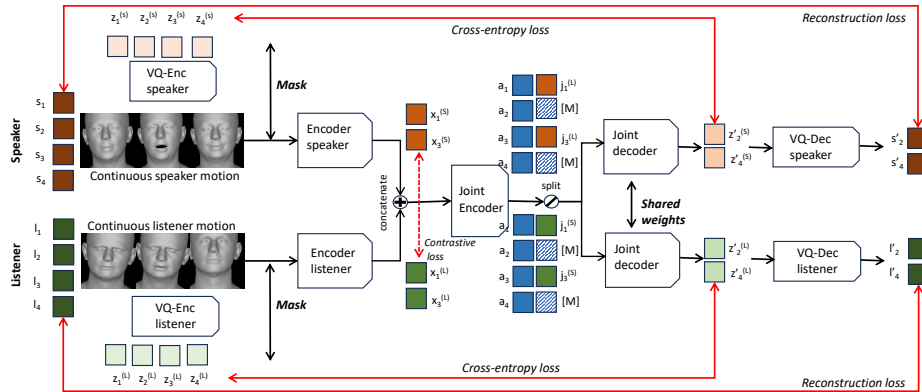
$z_1^{(s)}$ $z_2^{(s)}$ $z_3^{(s)}$ $z_4^{(s)}$

Reconstruction loss

Cross-entropy loss

VQ-Enc speaker

Mask

Speaker

$s_1$
$s_2$
$s_3$
$s_4$

Continuous speaker motion

Encoder speaker

$x_1^{(S)}$
$x_3^{(S)}$

$a_1$ $j_1^{(L)}$
$a_2$ [M]
$a_3$ $j_3^{(L)}$
$a_4$ [M]

Joint decoder

$z'_2^{(S)}$
$z'_4^{(S)}$

VQ-Dec speaker

$s'_2$
$s'_4$

concatenate

Joint Encoder

split

Shared weights

Listener

$l_1$
$l_2$
$l_3$
$l_4$

Continuous listener motion

Encoder listener

Contrastive loss

$x_1^{(L)}$
$x_3^{(L)}$

$a_1$ $j_1^{(S)}$
$a_2$ [M]
$a_3$ $j_3^{(S)}$
$a_4$ [M]

Joint decoder

$z'_2^{(L)}$
$z'_4^{(L)}$

VQ-Dec listener

$l'_2$
$l'_4$

VQ-Enc listener

Mask

$z_1^{(L)}$ $z_2^{(L)}$ $z_3^{(L)}$ $z_4^{(L)}$

Cross-entropy loss

Reconstruction loss